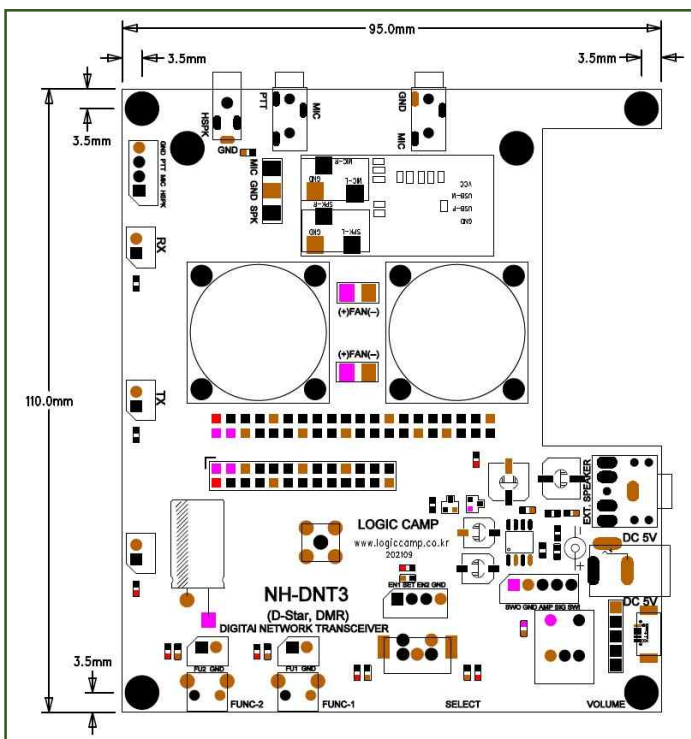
95.0mm
3.5mm
3.5mm
3.5mm
HSPK
PTT
MIC
GND
MIC
GND
GND PTT MIC HSPK
MIC GND SPK
MIC-P
MIC-L
GND
SPK-R
SPK-L
GND
VCC
USB-M
USB-P
GND
RX
(+)FAN(-)
(+)FAN(-)
110.0mm
TX
EXT. SPEAKER
LOGIC CAMP
www.logiccamp.co.kr
202109
DC 5V
DC 5V
NH-DNT3
(D-Star, DMR)
DIGITAI NETWORK TRANSCEIVER
EN1 SET EN2 GND
SWO GND AMP SIG SWI
3.5mm
FU2 GND
FU1 GND
FUNC-2
FUNC-1
SELECT
VOLUME